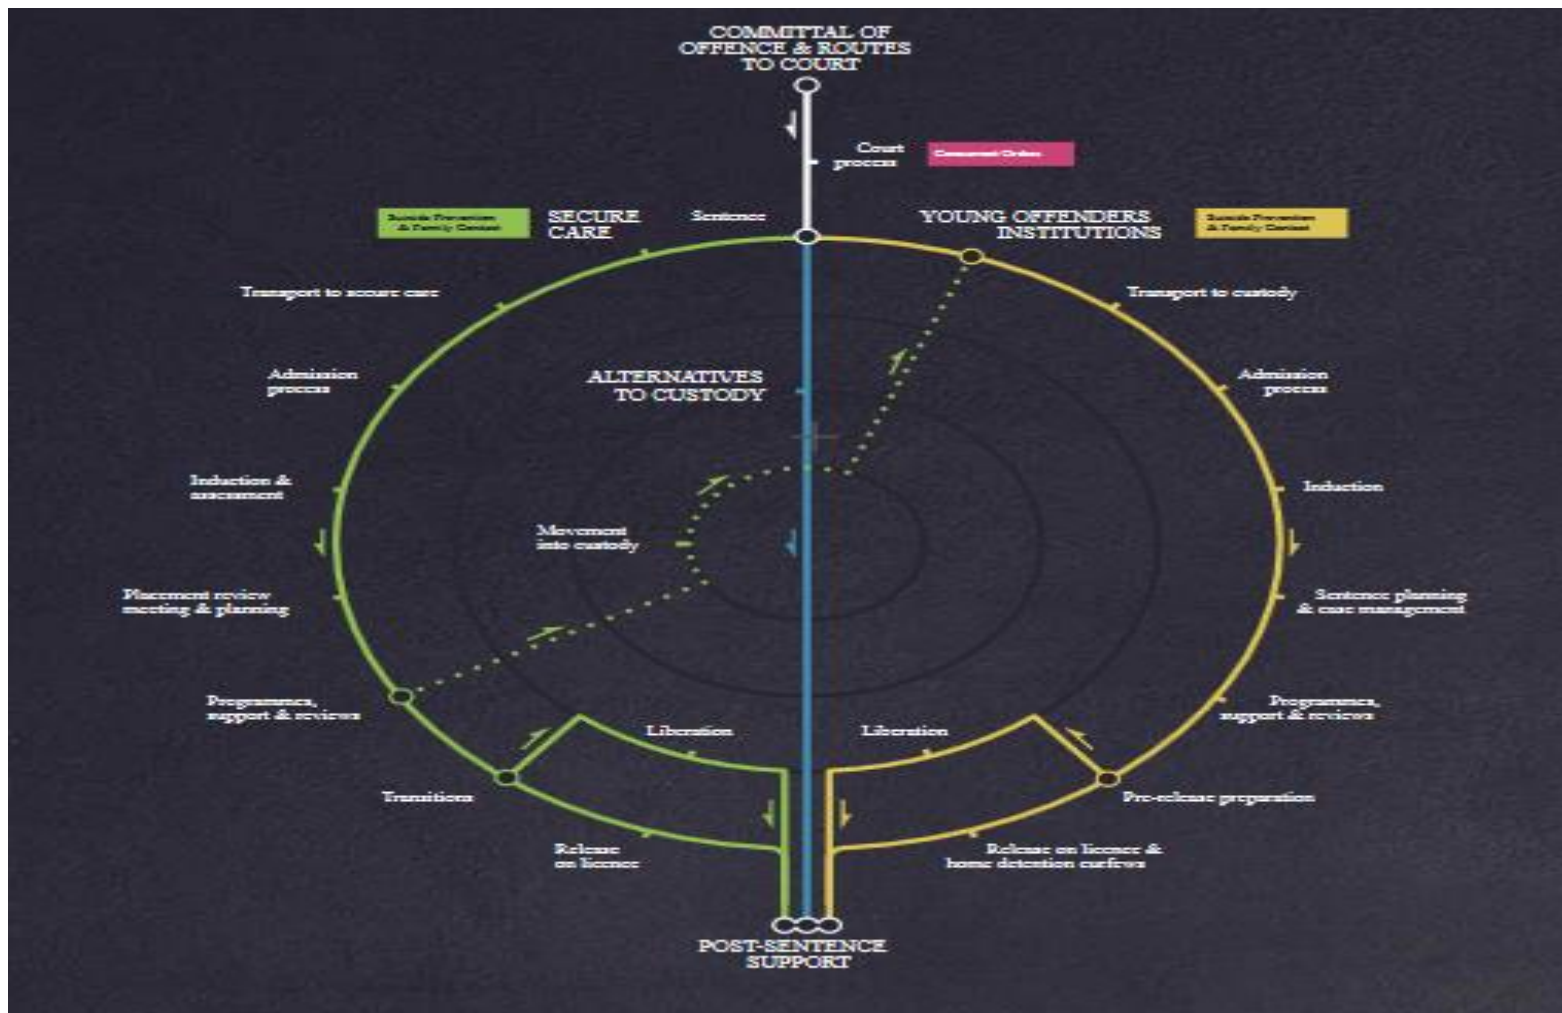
COMMITTAL OF OFFENCE & ROUTES TO COURT

Court process

Consumer Orders

Suicide Prevention & Family Contact

SECURE CARE

Sentence

YOUNG OFFENDERS INSTITUTIONS

Suicide Prevention & Family Contact

Transport to secure care

Transport to custody

Admission process

ALTERNATIVES TO CUSTODY

Admission process

Induction & assessment

Induction

Movement into custody

Placement review meeting & planning

Sentence planning & case management

Programmes, support & reviews

Programmes, support & reviews

Liberation

Liberation

Transitions

Pre-release preparation

Release on licence

Release on licence & home detention curfews

POST-SENTENCE SUPPORT